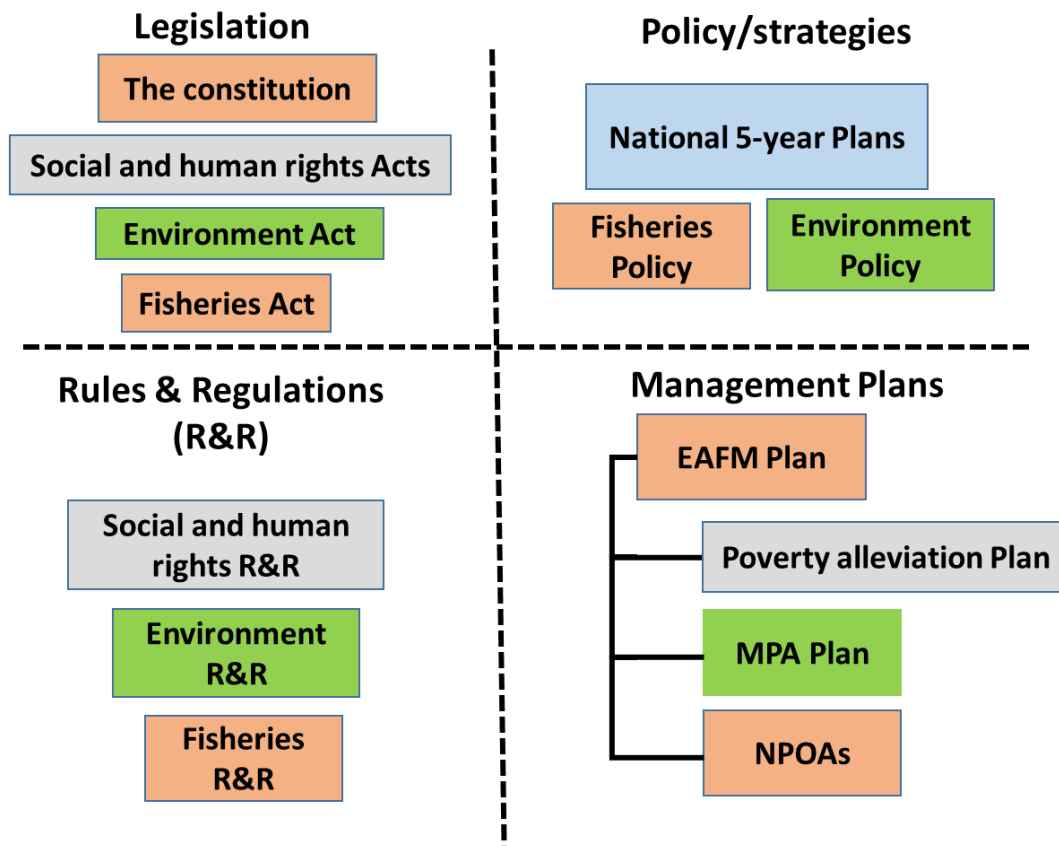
Legislation

The constitution

Social and human rights Acts

Environment Act

Fisheries Act

Policy/strategies

National 5-year Plans

Fisheries Policy

Environment Policy

Rules & Regulations (R&R)

Social and human rights R&R

Environment R&R

Fisheries R&R

Management Plans

EAFM Plan

Poverty alleviation Plan

MPA Plan

NPOAs